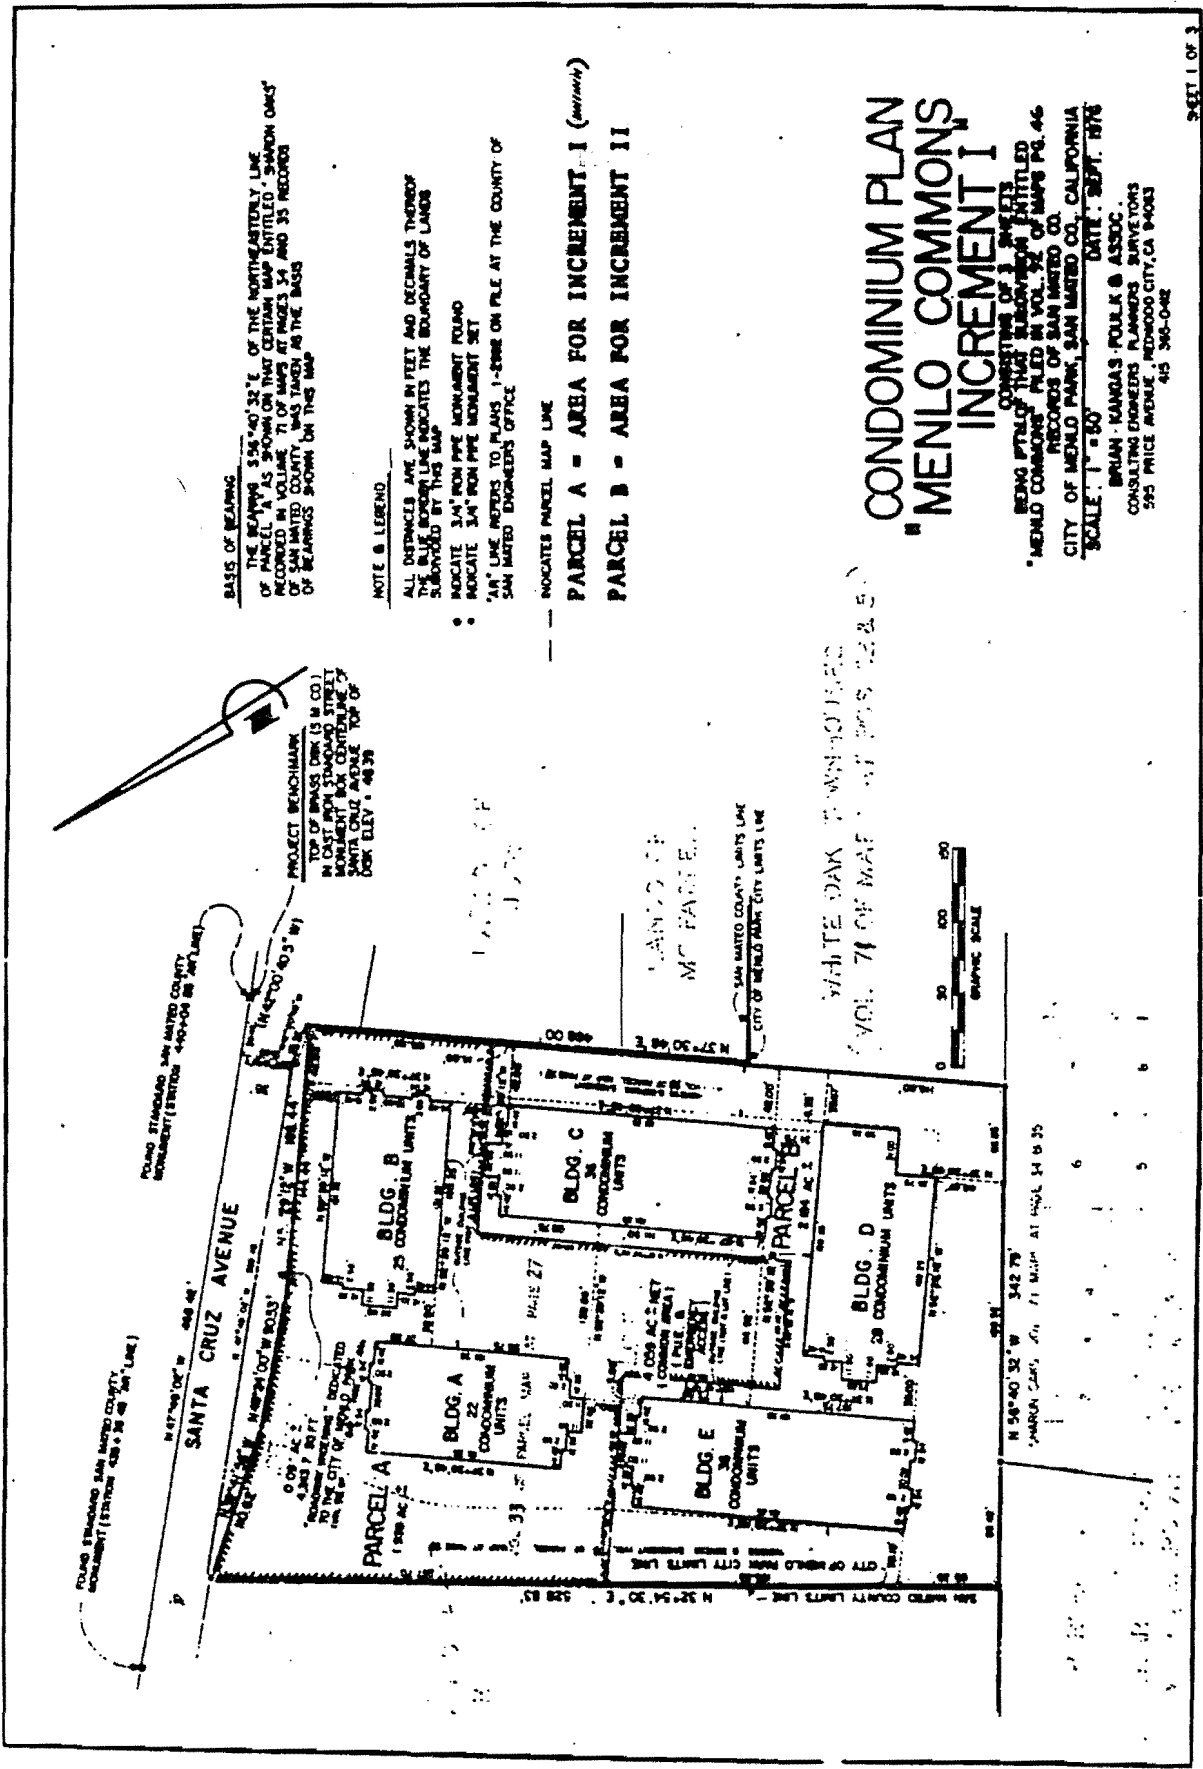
CONDOMINIUM PLAN
"MENLO COMMONS"
INCREMENT I
CONSISTING OF 3 SHEETS
BEING A PORTION OF THAT SUBDIVISION ENTITLED "MENLO COMMONS" FILED IN VOL. 92 OF MAPS PG. 46 RECORDS OF SAN MATEO CO.
CITY OF MENLO PARK, SAN MATEO CO., CALIFORNIA
SCALE: 1" = 50' DATE: SEPT. 1976
BRIAN · KANGAS · FOULK & ASSOC.
CONSULTING ENGINEERS PLANNERS SURVEYORS
595 PRICE AVENUE, REDWOOD CITY, CA 94063
415 365-0412

SHEET 1 OF 3

BASIS OF BEARING
THE BEARING S 56°40'32" E OF THE NORTHEASTERLY LINE OF PARCEL "A" AS SHOWN ON THAT CERTAIN MAP ENTITLED "SHARON OAKS" RECORDED IN VOLUME 71 OF MAPS AT PAGES 34 AND 35 RECORDS OF SAN MATEO COUNTY WAS TAKEN AS THE BASIS OF BEARINGS SHOWN ON THIS MAP

NOTE & LEGEND
ALL DISTANCES ARE SHOWN IN FEET AND DECIMALS THEREOF
THE BLUE BORDER LINE INDICATES THE BOUNDARY OF LANDS SUBDIVIDED BY THIS MAP
● INDICATE 3/4" IRON PIPE MONUMENT FOUND
○ INDICATE 3/4" IRON PIPE MONUMENT SET
"A.R." LINE REFERS TO PLANS 1-2000 ON FILE AT THE COUNTY OF SAN MATEO ENGINEERS OFFICE
— INDICATES PARCEL MAP LINE
PARCEL A = AREA FOR INCREMENT I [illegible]
PARCEL B = AREA FOR INCREMENT II

PROJECT BENCHMARK
TOP OF BRASS DISK (S M CO) IN CAST IRON STANDARD STREET MONUMENT BOX CENTERLINE OF SANTA CRUZ AVENUE TOP OF DISK ELEV = 48.78

FOUND STANDARD SAN MATEO COUNTY MONUMENT (STATION 440+04 88 "AR" LINE)
FOUND STANDARD SAN MATEO COUNTY MONUMENT (STATION 420+38 48 "AR" LINE)
N 42°00'40.5" W
SANTA CRUZ AVENUE
N 47°00'00" W
PARCEL A
PARCEL B
BLDG. A 22 CONDOMINIUM UNITS
BLDG. B 25 CONDOMINIUM UNITS
BLDG. C 36 CONDOMINIUM UNITS
BLDG. D 28 CONDOMINIUM UNITS
BLDG. E 36 CONDOMINIUM UNITS
0.09 AC ±
"ROADWAY WIDENING" DEDICATED TO THE CITY OF MENLO PARK
PAGE 27
4.036 AC ± NET
SAN MATEO COUNTY LIMITS LINE
CITY OF MENLO PARK CITY LIMITS LINE
N 32°54'30" E 328.83
N 37°30'46" E 488.00
N 56°40'32" W 342.79
SHARON OAKS VOL. 71 MAPS AT PGS. 34 & 35
WHITE OAK TOWNHOUSES VOL. 71 OF MAPS AT PGS. 12 & 5
0 25 50 100
GRAPHIC SCALE